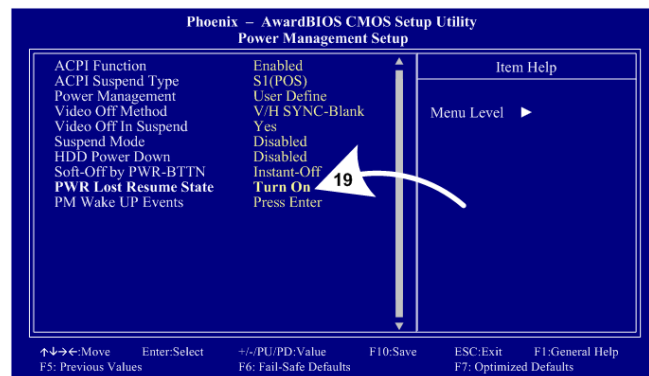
Phoenix – AwardBIOS CMOS Setup Utility
Power Management Setup

| | |
|---|---|
| ACPI Function | Enabled |
| ACPI Suspend Type | S1(POS) |
| Power Management | User Define |
| Video Off Method | V/H SYNC-Blank |
| Video Off In Suspend | Yes |
| Suspend Mode | Disabled |
| HDD Power Down | Disabled |
| Soft-Off by PWR-BTTN | Instant-Off |
| **PWR Lost Resume State** | **Turn On** |
| PM Wake UP Events | Press Enter |

19

Item Help

Menu Level ►

↑↓→←:Move Enter:Select +/-/PU/PD:Value F10:Save ESC:Exit F1:General Help
F5: Previous Values F6: Fail-Safe Defaults F7: Optimized Defaults